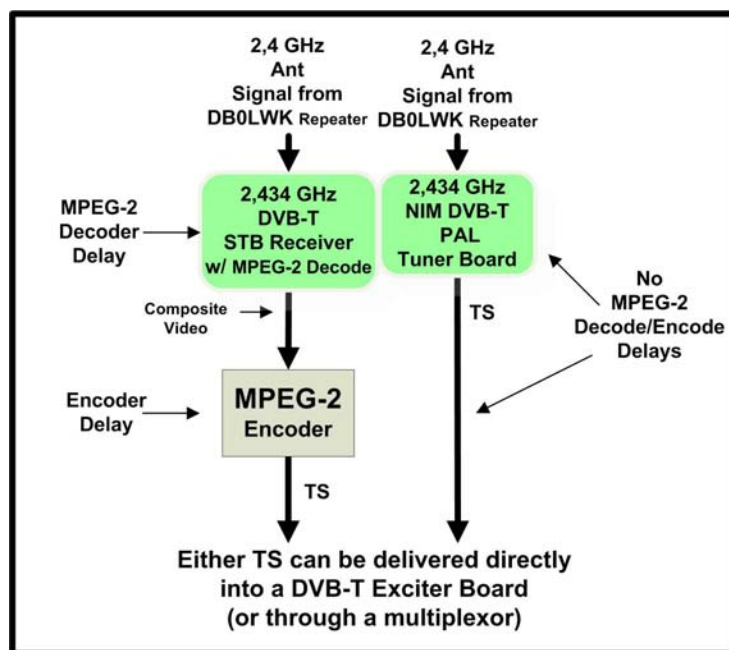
2,4 GHz
Ant
Signal from
DB0LWK Repeater

2,4 GHz
Ant
Signal from
DB0LWK Repeater

MPEG-2
Decoder
Delay

2,434 GHz
DVB-T
STB Receiver
w/ MPEG-2 Decode

2,434 GHz
NIM DVB-T
PAL
Tuner Board

No
MPEG-2
Decode/Encode
Delays

Composite
Video

TS

Encoder
Delay

MPEG-2
Encoder

TS

Either TS can be delivered directly into a DVB-T Exciter Board (or through a multiplexor)